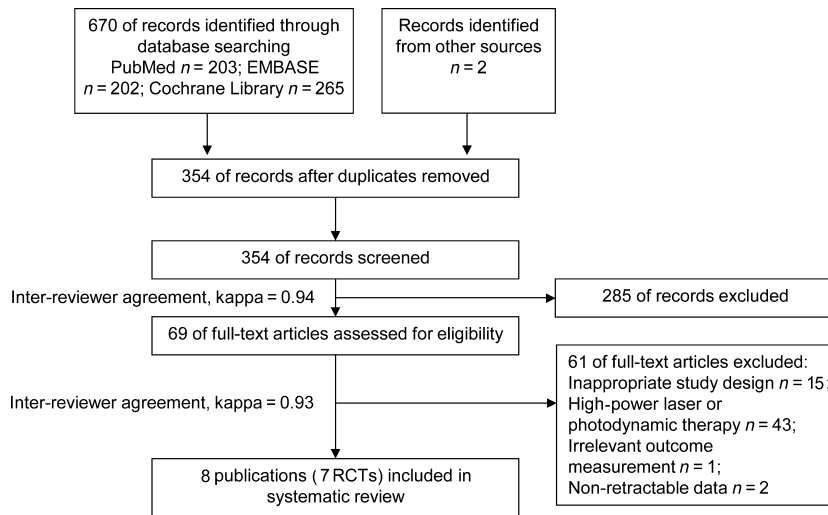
670 of records identified through database searching PubMed $n$ = 203; EMBASE $n$ = 202; Cochrane Library $n$ = 265

Records identified from other sources $n$ = 2

354 of records after duplicates removed

354 of records screened

Inter-reviewer agreement, kappa = 0.94

285 of records excluded

69 of full-text articles assessed for eligibility

Inter-reviewer agreement, kappa = 0.93

61 of full-text articles excluded: Inappropriate study design $n$ = 15; High-power laser or photodynamic therapy $n$ = 43; Irrelevant outcome measurement $n$ = 1; Non-retractable data $n$ = 2

8 publications ( 7 RCTs) included in systematic review